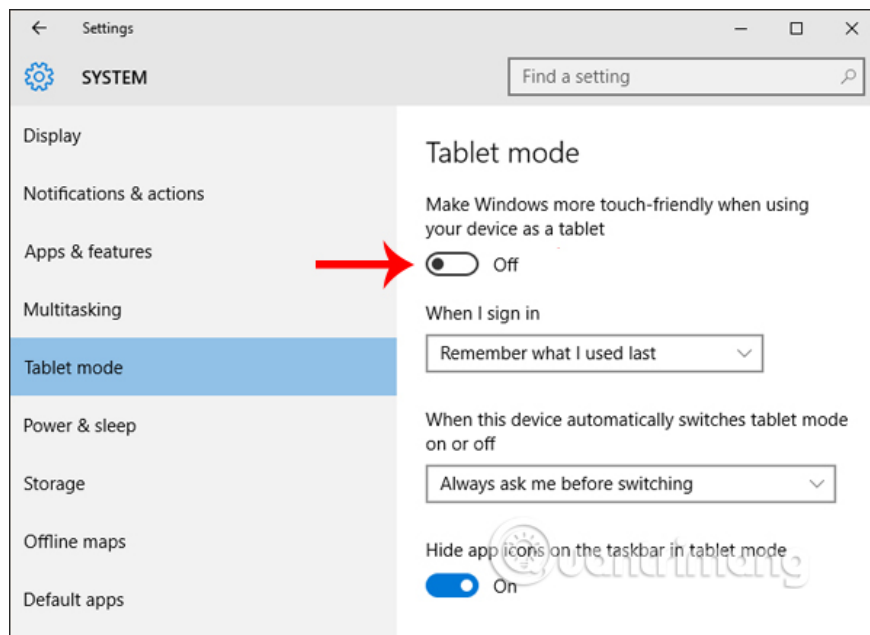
Settings

SYSTEM

Find a setting

Display

Notifications & actions

Apps & features

Multitasking

Tablet mode

Power & sleep

Storage

Offline maps

Default apps

Tablet mode

Make Windows more touch-friendly when using your device as a tablet

Off

When I sign in

Remember what I used last

When this device automatically switches tablet mode on or off

Always ask me before switching

Hide app icons on the taskbar in tablet mode

On

Quantrimang